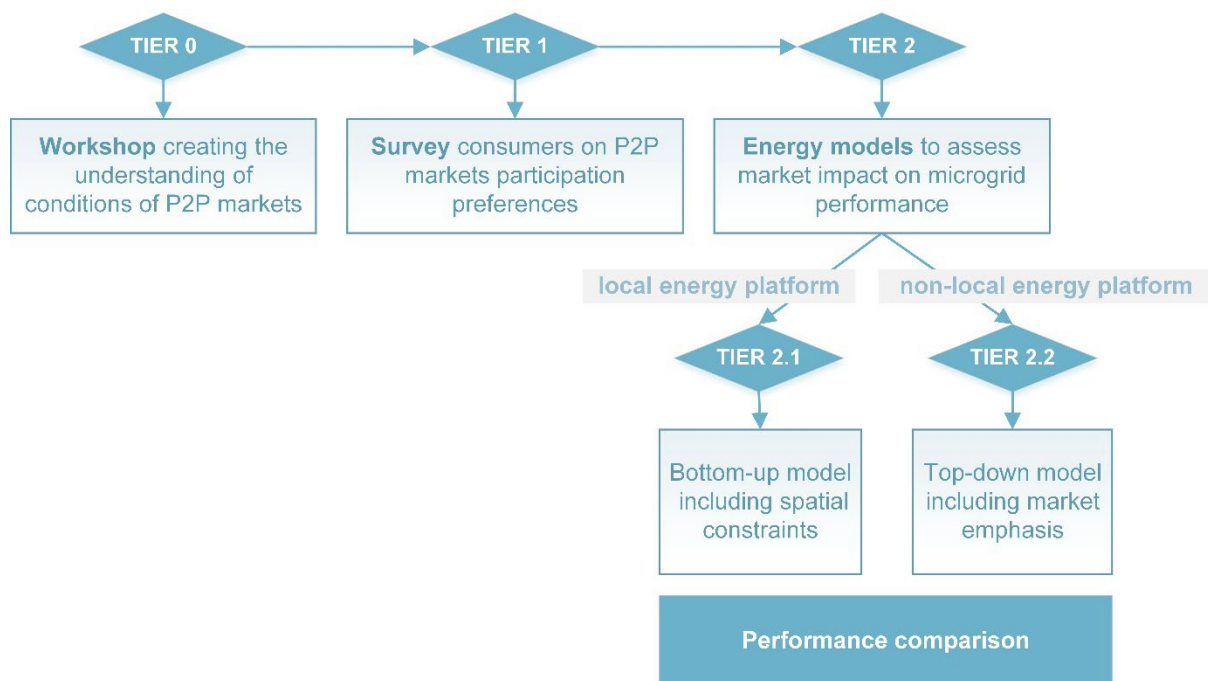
TIER 0

TIER 1

TIER 2

**Workshop** creating the understanding of conditions of P2P markets

**Survey** consumers on P2P markets participation preferences

**Energy models** to assess market impact on microgrid performance

local energy platform

non-local energy platform

TIER 2.1

TIER 2.2

Bottom-up model including spatial constraints

Top-down model including market emphasis

Performance comparison